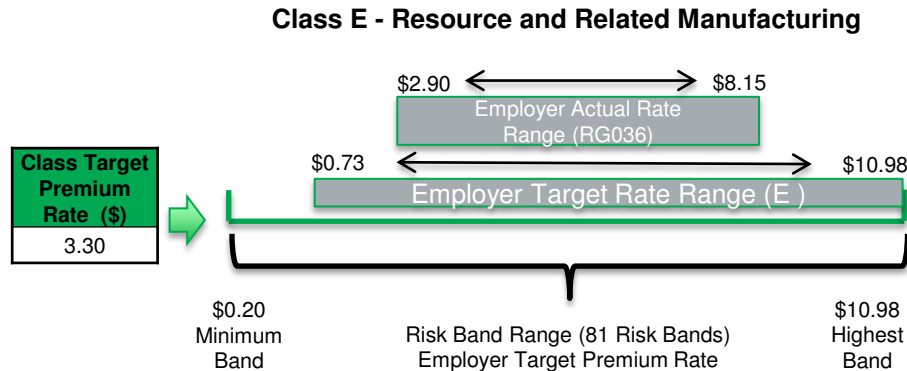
Class E - Resource and Related Manufacturing

$2.90 $8.15

Employer Actual Rate Range (RG036)

$0.73 $10.98

| Class Target Premium Rate ($) |
|---|
| 3.30 |

Employer Target Rate Range (E )

$0.20
Minimum
Band

Risk Band Range (81 Risk Bands)
Employer Target Premium Rate

$10.98
Highest
Band